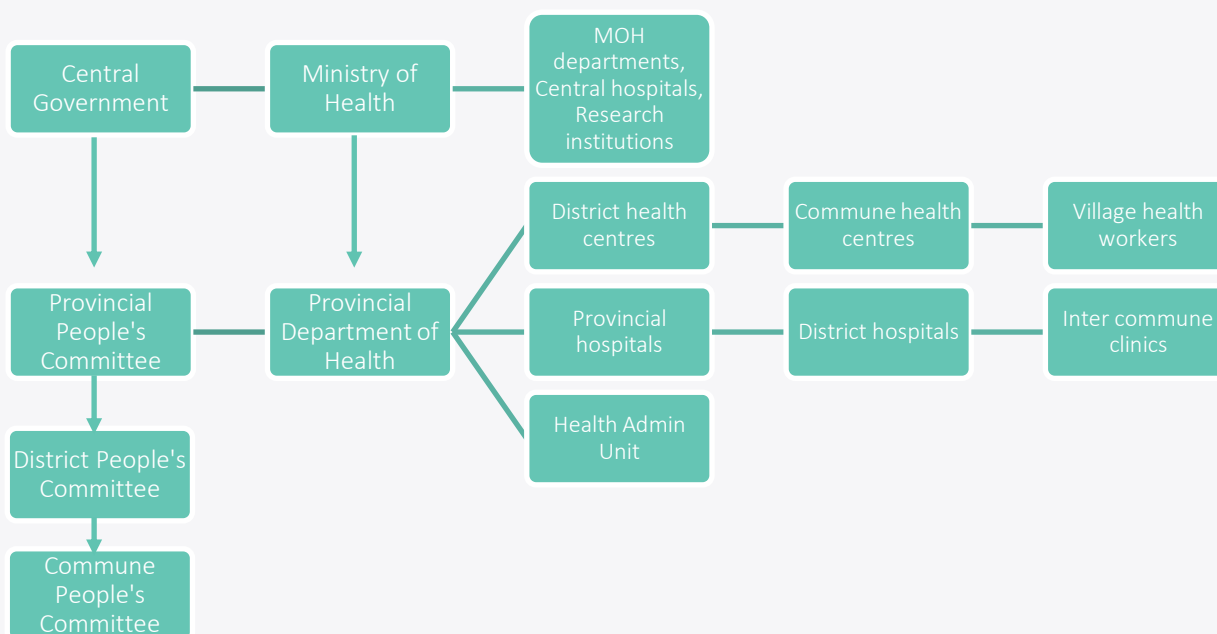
Central Government

Ministry of Health

MOH departments, Central hospitals, Research institutions

District health centres

Commune health centres

Village health workers

Provincial People's Committee

Provincial Department of Health

Provincial hospitals

District hospitals

Inter commune clinics

Health Admin Unit

District People's Committee

Commune People's Committee